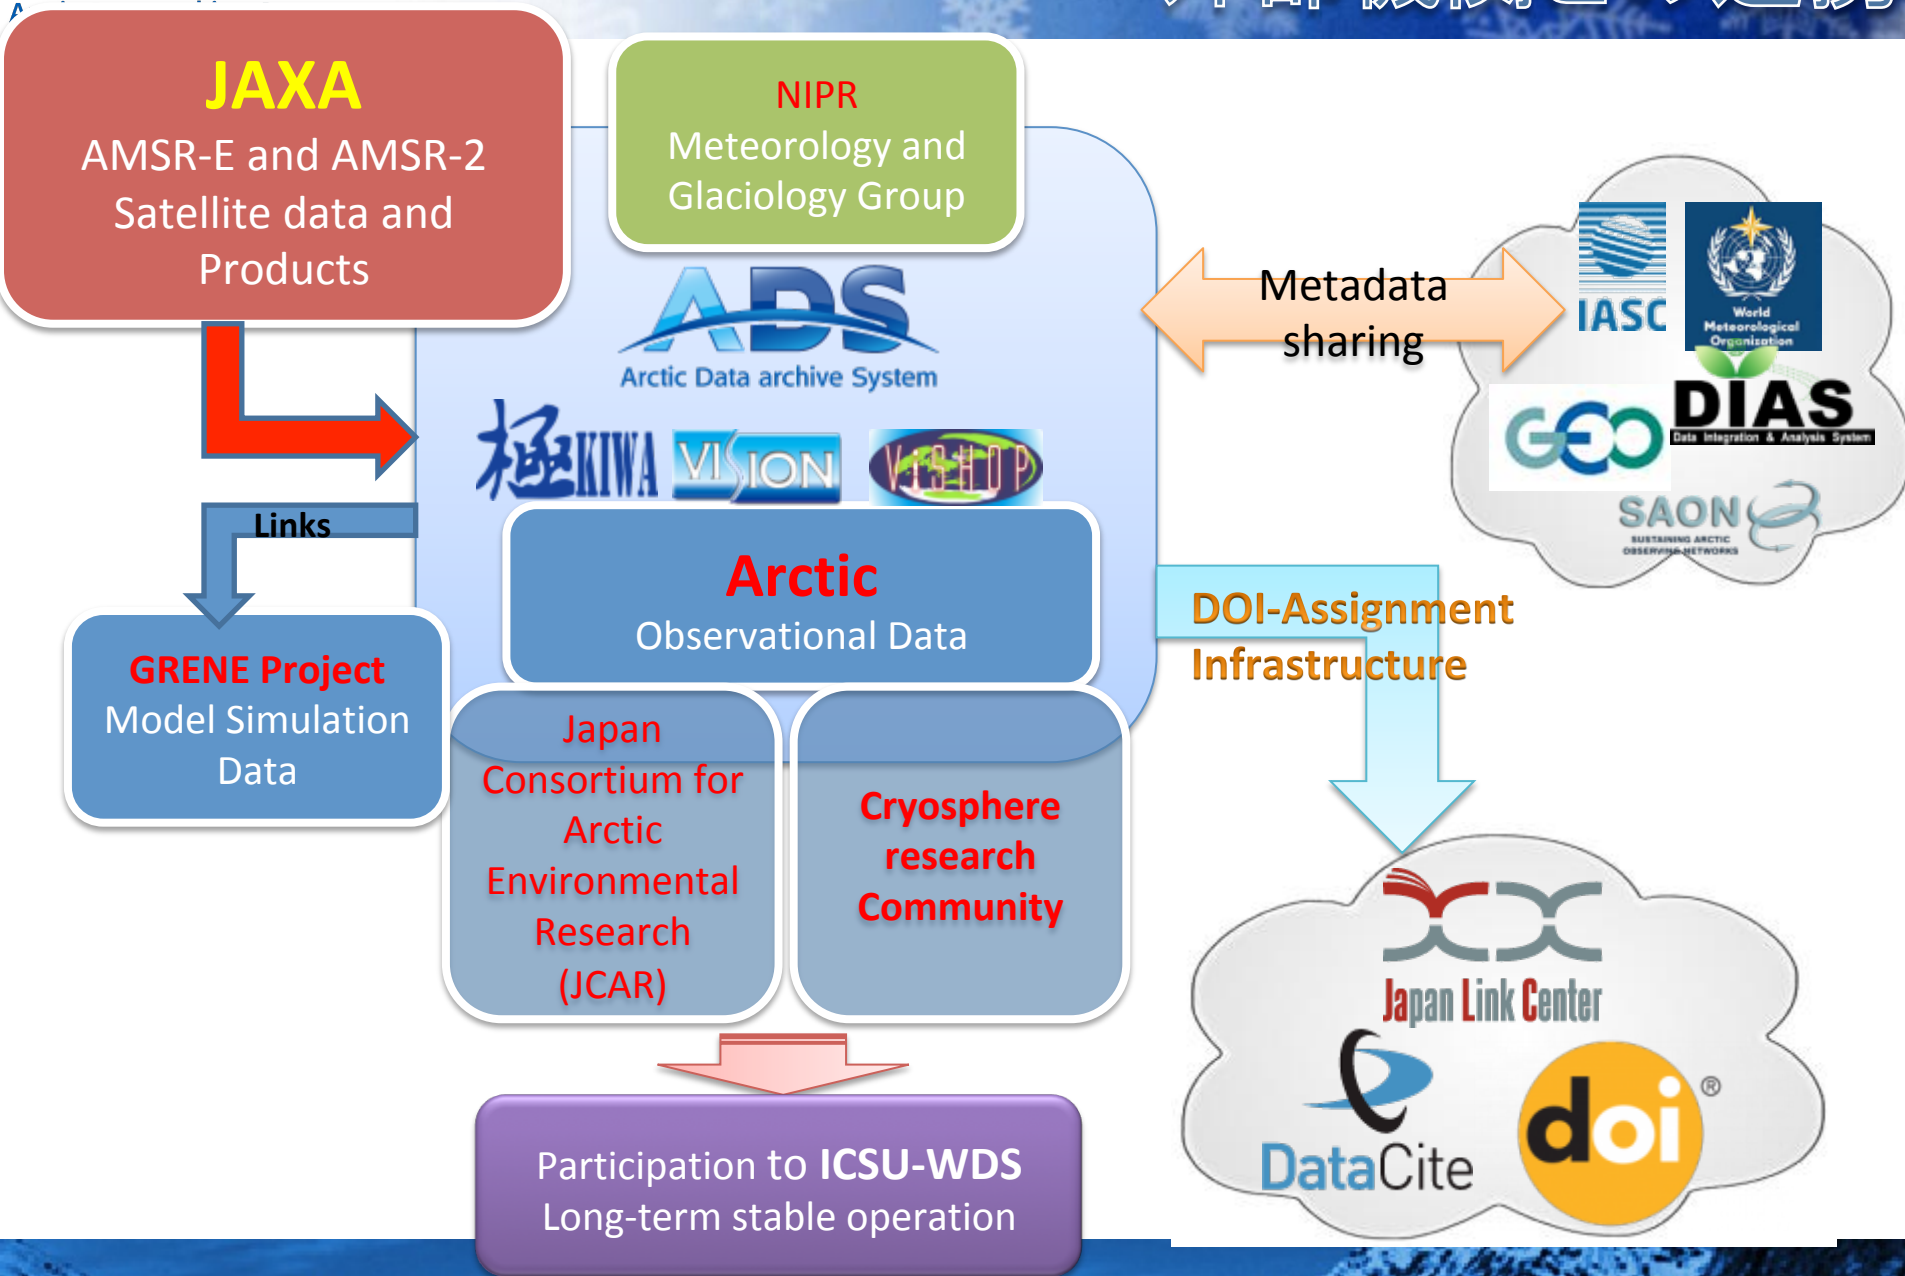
JAXA
AMSR-E and AMSR-2 Satellite data and Products

NIPR
Meteorology and Glaciology Group

ADS
Arctic Data archive System

極KIWA VISION VISHOP

Metadata sharing

IASC

World Meteorological Organization

GEO

DIAS
Data Integration & Analysis System

SAON
SUSTAINING ARCTIC OBSERVING NETWORKS

Links

GRENE Project
Model Simulation Data

Arctic
Observational Data

DOI-Assignment Infrastructure

Japan Consortium for Arctic Environmental Research (JCAR)

Cryosphere research Community

Japan Link Center

DataCite

doi®

Participation to ICSU-WDS
Long-term stable operation